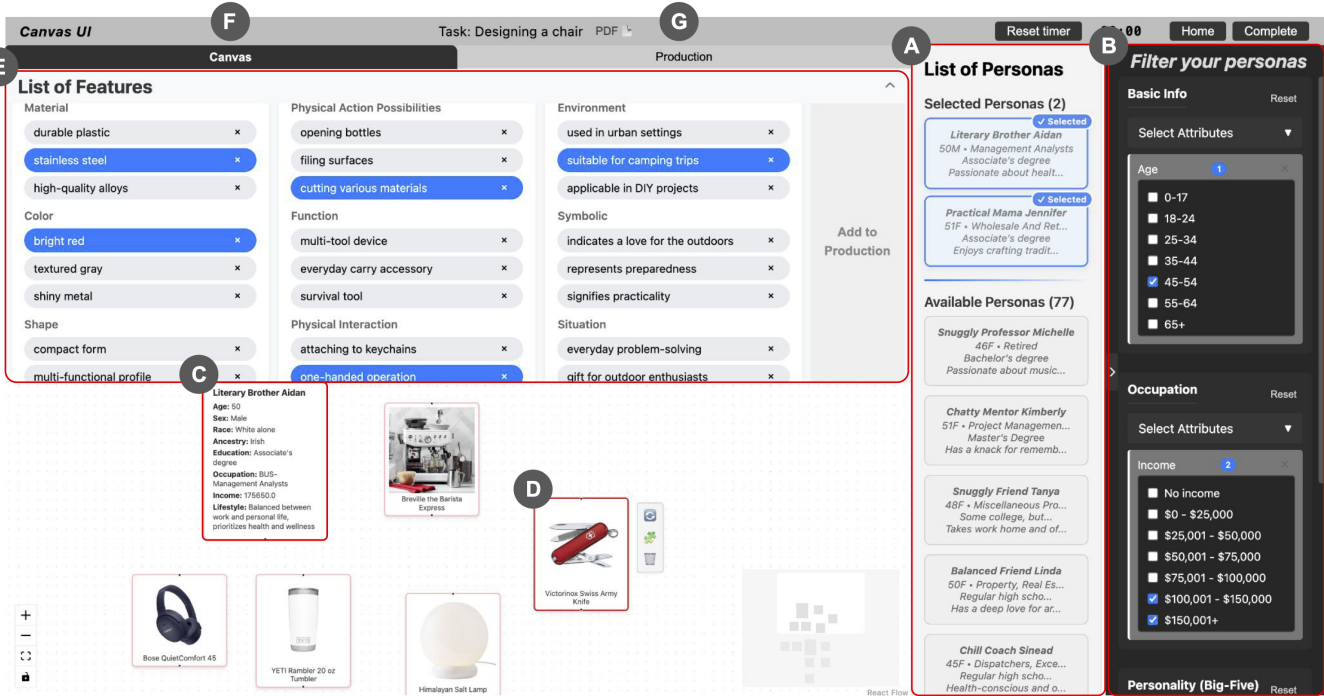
Canvas UI
F
Task: Designing a chair PDF
G
Reset timer
:00
Home
Complete

Canvas
Production

E
List of Features

Material
durable plastic ×
stainless steel ×
high-quality alloys ×
Color
bright red ×
textured gray ×
shiny metal ×
Shape
compact form ×
multi-functional profile ×

Physical Action Possibilities
opening bottles ×
filing surfaces ×
cutting various materials ×
Function
multi-tool device ×
everyday carry accessory ×
survival tool ×
Physical Interaction
attaching to keychains ×
one-handed operation ×

Environment
used in urban settings ×
suitable for camping trips ×
applicable in DIY projects ×
Symbolic
indicates a love for the outdoors ×
represents preparedness ×
signifies practicality ×
Situation
everyday problem-solving ×
gift for outdoor enthusiasts ×

Add to Production

A
List of Personas
Selected Personas (2)
✓ Selected
Literary Brother Aidan
50M • Management Analysts
Associate's degree
Passionate about healt...
✓ Selected
Practical Mama Jennifer
51F • Wholesale And Ret...
Associate's degree
Enjoys crafting tradit...

Available Personas (77)
Snuggly Professor Michelle
46F • Retired
Bachelor's degree
Passionate about music...
Chatty Mentor Kimberly
51F • Project Managemen...
Master's Degree
Has a knack for rememb...
Snuggly Friend Tanya
48F • Miscellaneous Pro...
Some college, but...
Takes work home and of...
Balanced Friend Linda
50F • Property, Real Es...
Regular high scho...
Has a deep love for ar...
Chill Coach Sinead
45F • Dispatchers, Exce...
Regular high scho...
Health-conscious and o...

B
Filter your personas
Basic Info
Reset
Select Attributes ▼
Age 1
0-17
18-24
25-34
35-44
45-54
55-64
65+
Occupation
Reset
Select Attributes ▼
Income 2
No income
$0 - $25,000
$25,001 - $50,000
$50,001 - $75,000
$75,001 - $100,000
$100,001 - $150,000
$150,001+
Personality (Big-Five)
Reset

C
Literary Brother Aidan
Age: 50
Sex: Male
Race: White alone
Ancestry: Irish
Education: Associate's degree
Occupation: BUS-Management Analysts
Income: 175650.0
Lifestyle: Balanced between work and personal life, prioritizes health and wellness

Breville the Barista Express
D
Victorinox Swiss Army Knife
Bose QuietComfort 45
YETI Rambler 20 oz Tumbler
Himalayan Salt Lamp
+
−
React Flow